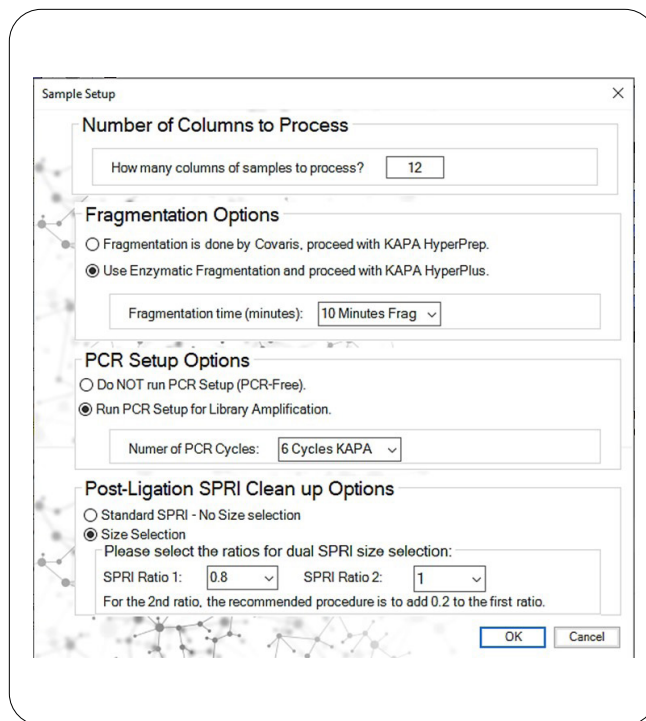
Sample Setup

×

Number of Columns to Process

How many columns of samples to process? 12

Fragmentation Options

Fragmentation is done by Covaris, proceed with KAPA HyperPrep.

Use Enzymatic Fragmentation and proceed with KAPA HyperPlus.

Fragmentation time (minutes): 10 Minutes Frag

PCR Setup Options

Do NOT run PCR Setup (PCR-Free).

Run PCR Setup for Library Amplification.

Numer of PCR Cycles: 6 Cycles KAPA

Post-Ligation SPRI Clean up Options

Standard SPRI - No Size selection

Size Selection

Please select the ratios for dual SPRI size selection:

SPRI Ratio 1: 0.8 SPRI Ratio 2: 1

For the 2nd ratio, the recommended procedure is to add 0.2 to the first ratio.

OK Cancel